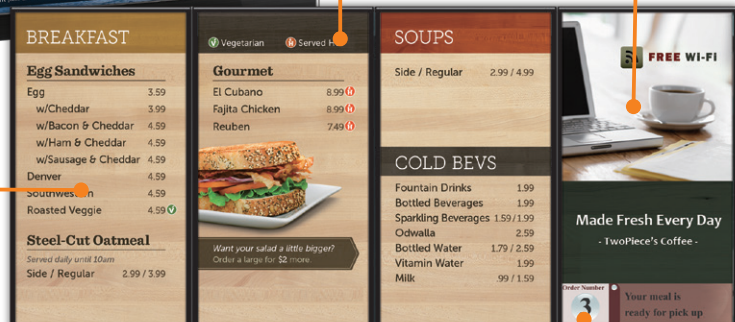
BREAKFAST

Egg Sandwiches

| | |
|---|---|
| Egg | 3.59 |
| w/Cheddar | 3.99 |
| w/Bacon & Cheddar | 4.59 |
| w/Ham & Cheddar | 4.59 |
| w/Sausage & Cheddar | 4.59 |
| Denver | 4.59 |
| Southwestern | 4.59 |
| Roasted Veggie | 4.59 V |

Steel-Cut Oatmeal

Served daily until 10am

Side / Regular 2.99 / 3.99

V Vegetarian H Served H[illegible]

Gourmet

| | |
|---|---|
| El Cubano | 8.99 H |
| Fajita Chicken | 8.99 H |
| Reuben | 7.49 H |

Want your salad a little bigger? Order a large for $2 more.

SOUPS

Side / Regular 2.99 / 4.99

COLD BEVS

| | |
|---|---|
| Fountain Drinks | 1.99 |
| Bottled Beverages | 1.99 |
| Sparkling Beverages | 1.59 / 1.99 |
| Odwalla | 2.59 |
| Bottled Water | 1.79 / 2.59 |
| Vitamin Water | 1.99 |
| Milk | .99 / 1.59 |

FREE WI-FI

Made Fresh Every Day

- TwoPiece's Coffee -

Order Number

3

Your meal is ready for pick up